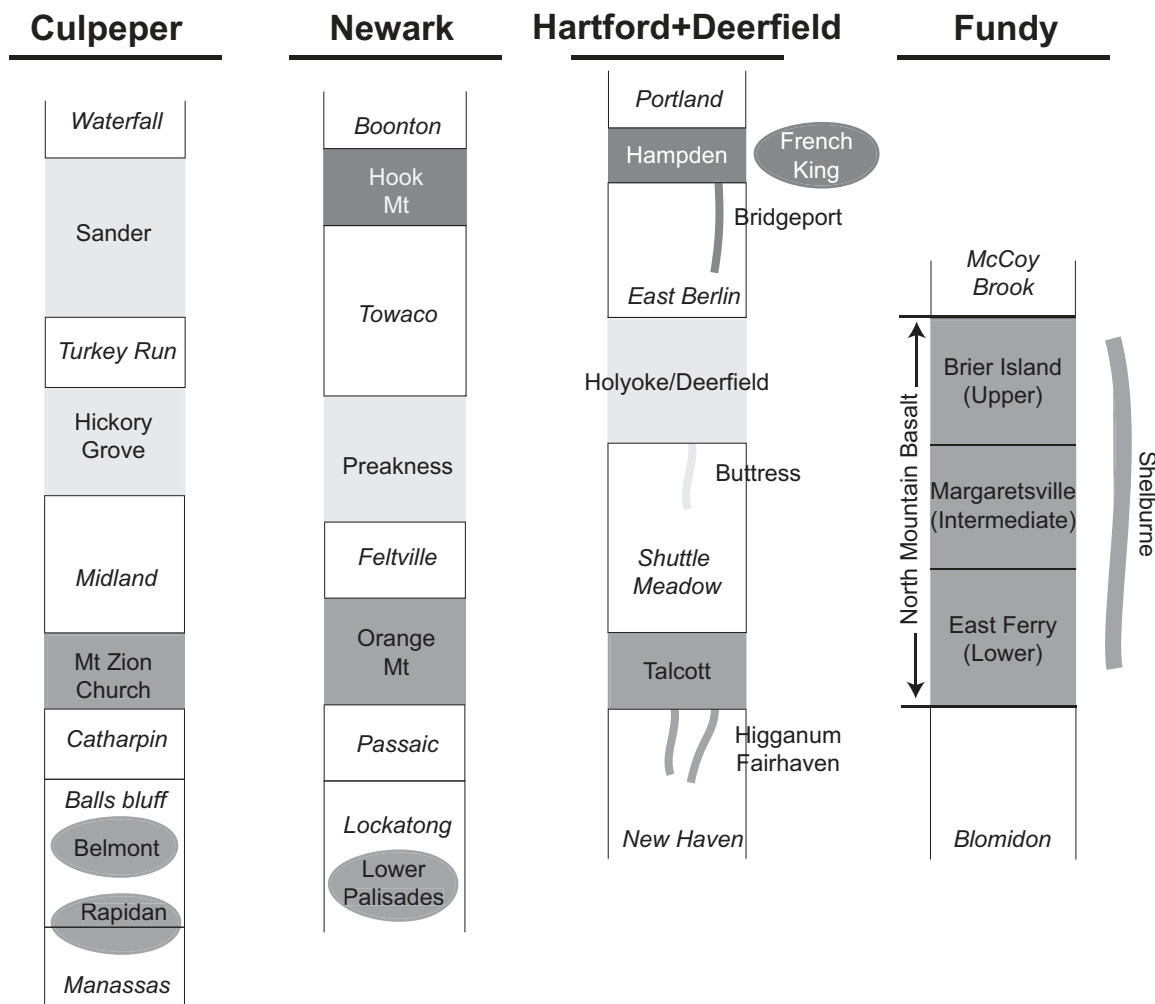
Culpeper

Waterfall

Sander

Turkey Run

Hickory Grove

Midland

Mt Zion Church

Catharpin

Balls bluff

Belmont

Rapidan

Manassas

Newark

Boonton

Hook Mt

Towaco

Preakness

Feltville

Orange Mt

Passaic

Lockatong

Lower Palisades

Hartford+Deerfield

Portland

Hampden

French King

Bridgeport

East Berlin

Holyoke/Deerfield

Buttress

Shuttle Meadow

Talcott

Higganum

Fairhaven

New Haven

Fundy

McCoy Brook

North Mountain Basalt

Brier Island (Upper)

Margaretsville (Intermediate)

East Ferry (Lower)

Shelburne

Blomidon